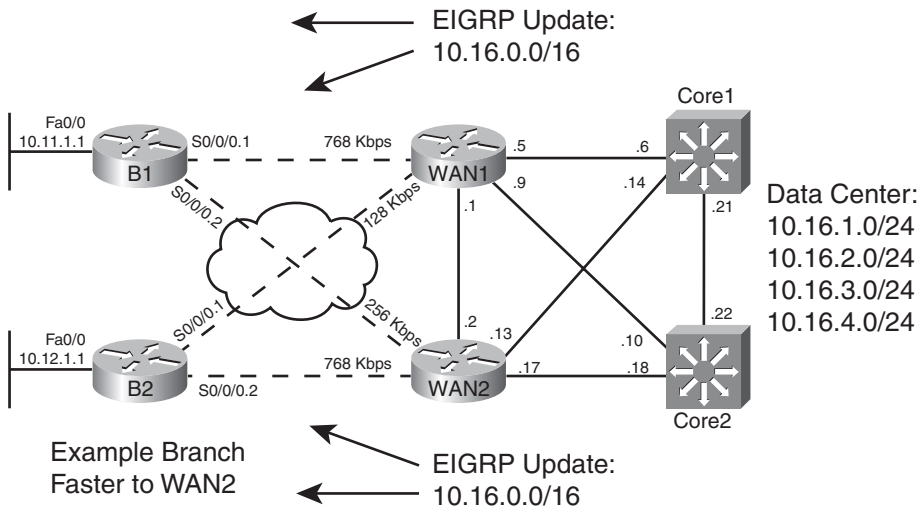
EIGRP Update:
10.16.0.0/16

Fa0/0
10.11.1.1
B1
S0/0/0.1
S0/0/0.2
768 Kbps
128 Kbps
WAN1
.5
.9
.1
.6
.14
Core1
.21
Data Center:
10.16.1.0/24
10.16.2.0/24
10.16.3.0/24
10.16.4.0/24

Fa0/0
10.12.1.1
B2
S0/0/0.1
S0/0/0.2
256 Kbps
768 Kbps
.2
.13
WAN2
.17
.10
.18
.22
Core2

Example Branch
Faster to WAN2

EIGRP Update:
10.16.0.0/16